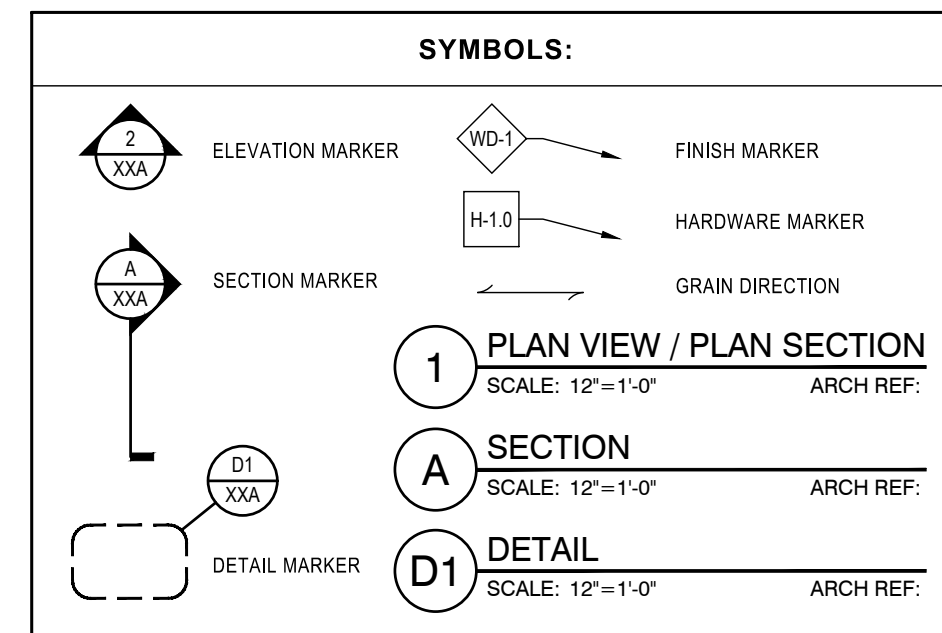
SYMBOLS:

2
XXA
ELEVATION MARKER

WD-1
FINISH MARKER

H-1.0
HARDWARE MARKER

A
XXA
SECTION MARKER

GRAIN DIRECTION

1
PLAN VIEW / PLAN SECTION
SCALE: 12"=1'-0" ARCH REF:

A
SECTION
SCALE: 12"=1'-0" ARCH REF:

D1
XXA
DETAIL MARKER

D1
DETAIL
SCALE: 12"=1'-0" ARCH REF: